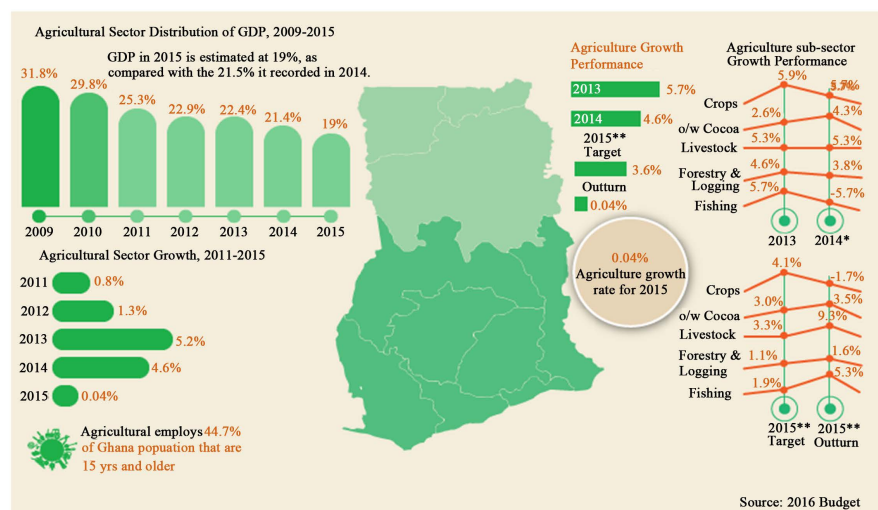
Agricultural Sector Distribution of GDP, 2009-2015

GDP in 2015 is estimated at 19%, as compared with the 21.5% it recorded in 2014.

| 2009 | 2010 | 2011 | 2012 | 2013 | 2014 | 2015 |
|---|---|---|---|---|---|---|
| 31.8% | 29.8% | 25.3% | 22.9% | 22.4% | 21.4% | 19% |

Agricultural Sector Growth, 2011-2015

2011 0.8%
2012 1.3%
2013 5.2%
2014 4.6%
2015 0.04%

Agricultural employs 44.7% of Ghana popuation that are 15 yrs and older

Agriculture Growth Performance

2013 5.7%
2014 4.6%
2015** Target 3.6%
Outturn 0.04%

0.04% Agriculture growth rate for 2015

Agriculture sub-sector Growth Performance

| | 2013 | 2014* |
|---|---|---|
| Crops | 5.9% | 5.7% |
| o/w Cocoa | 2.6% | 4.3% |
| Livestock | 5.3% | 5.3% |
| Forestry & Logging | 4.6% | 3.8% |
| Fishing | 5.7% | -5.7% |

| | 2015** Target | 2015** Outturn |
|---|---|---|
| Crops | 4.1% | -1.7% |
| o/w Cocoa | 3.0% | 3.5% |
| Livestock | 3.3% | 9.3% |
| Forestry & Logging | 1.1% | 1.6% |
| Fishing | 1.9% | 5.3% |

Source: 2016 Budget